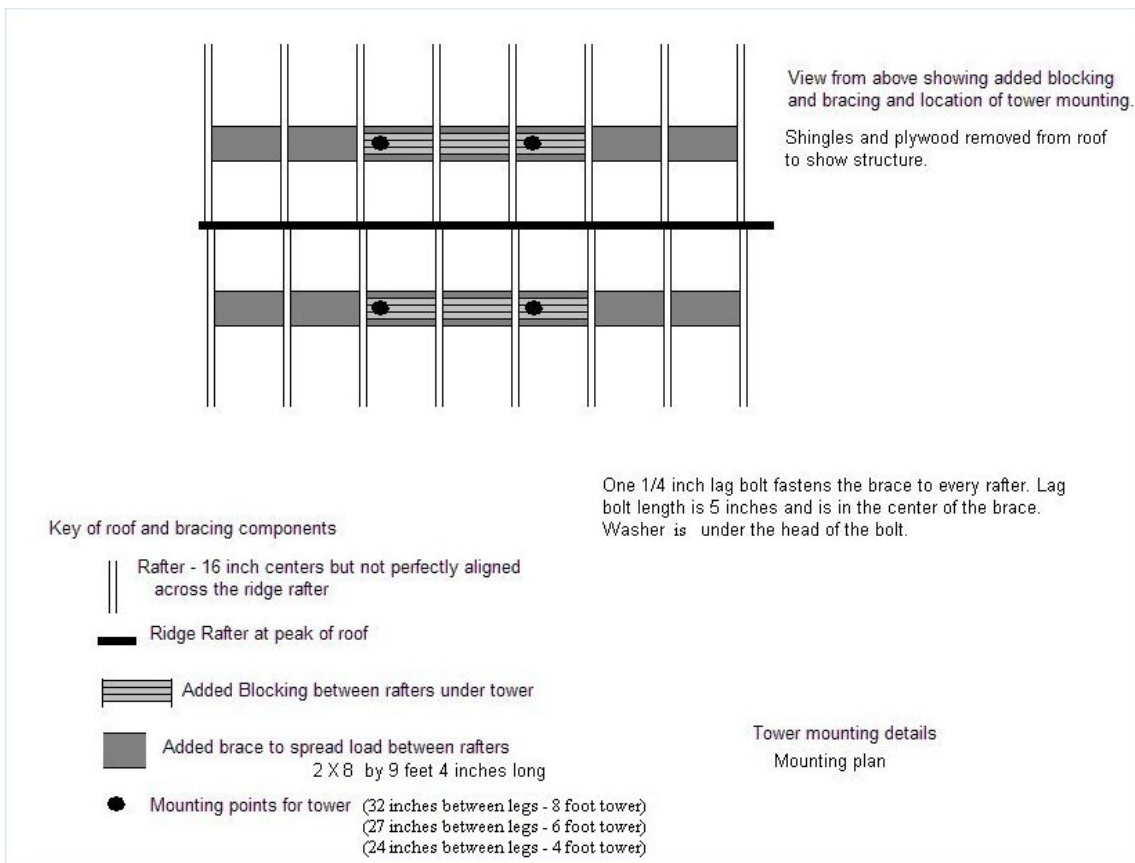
View from above showing added blocking and bracing and location of tower mounting.

Shingles and plywood removed from roof to show structure.

One 1/4 inch lag bolt fastens the brace to every rafter. Lag bolt length is 5 inches and is in the center of the brace. Washer is under the head of the bolt.

Key of roof and bracing components

Rafter - 16 inch centers but not perfectly aligned across the ridge rafter

Ridge Rafter at peak of roof

Added Blocking between rafters under tower

Added brace to spread load between rafters
2 X 8 by 9 feet 4 inches long

Mounting points for tower (32 inches between legs - 8 foot tower)
(27 inches between legs - 6 foot tower)
(24 inches between legs - 4 foot tower)

Tower mounting details
Mounting plan